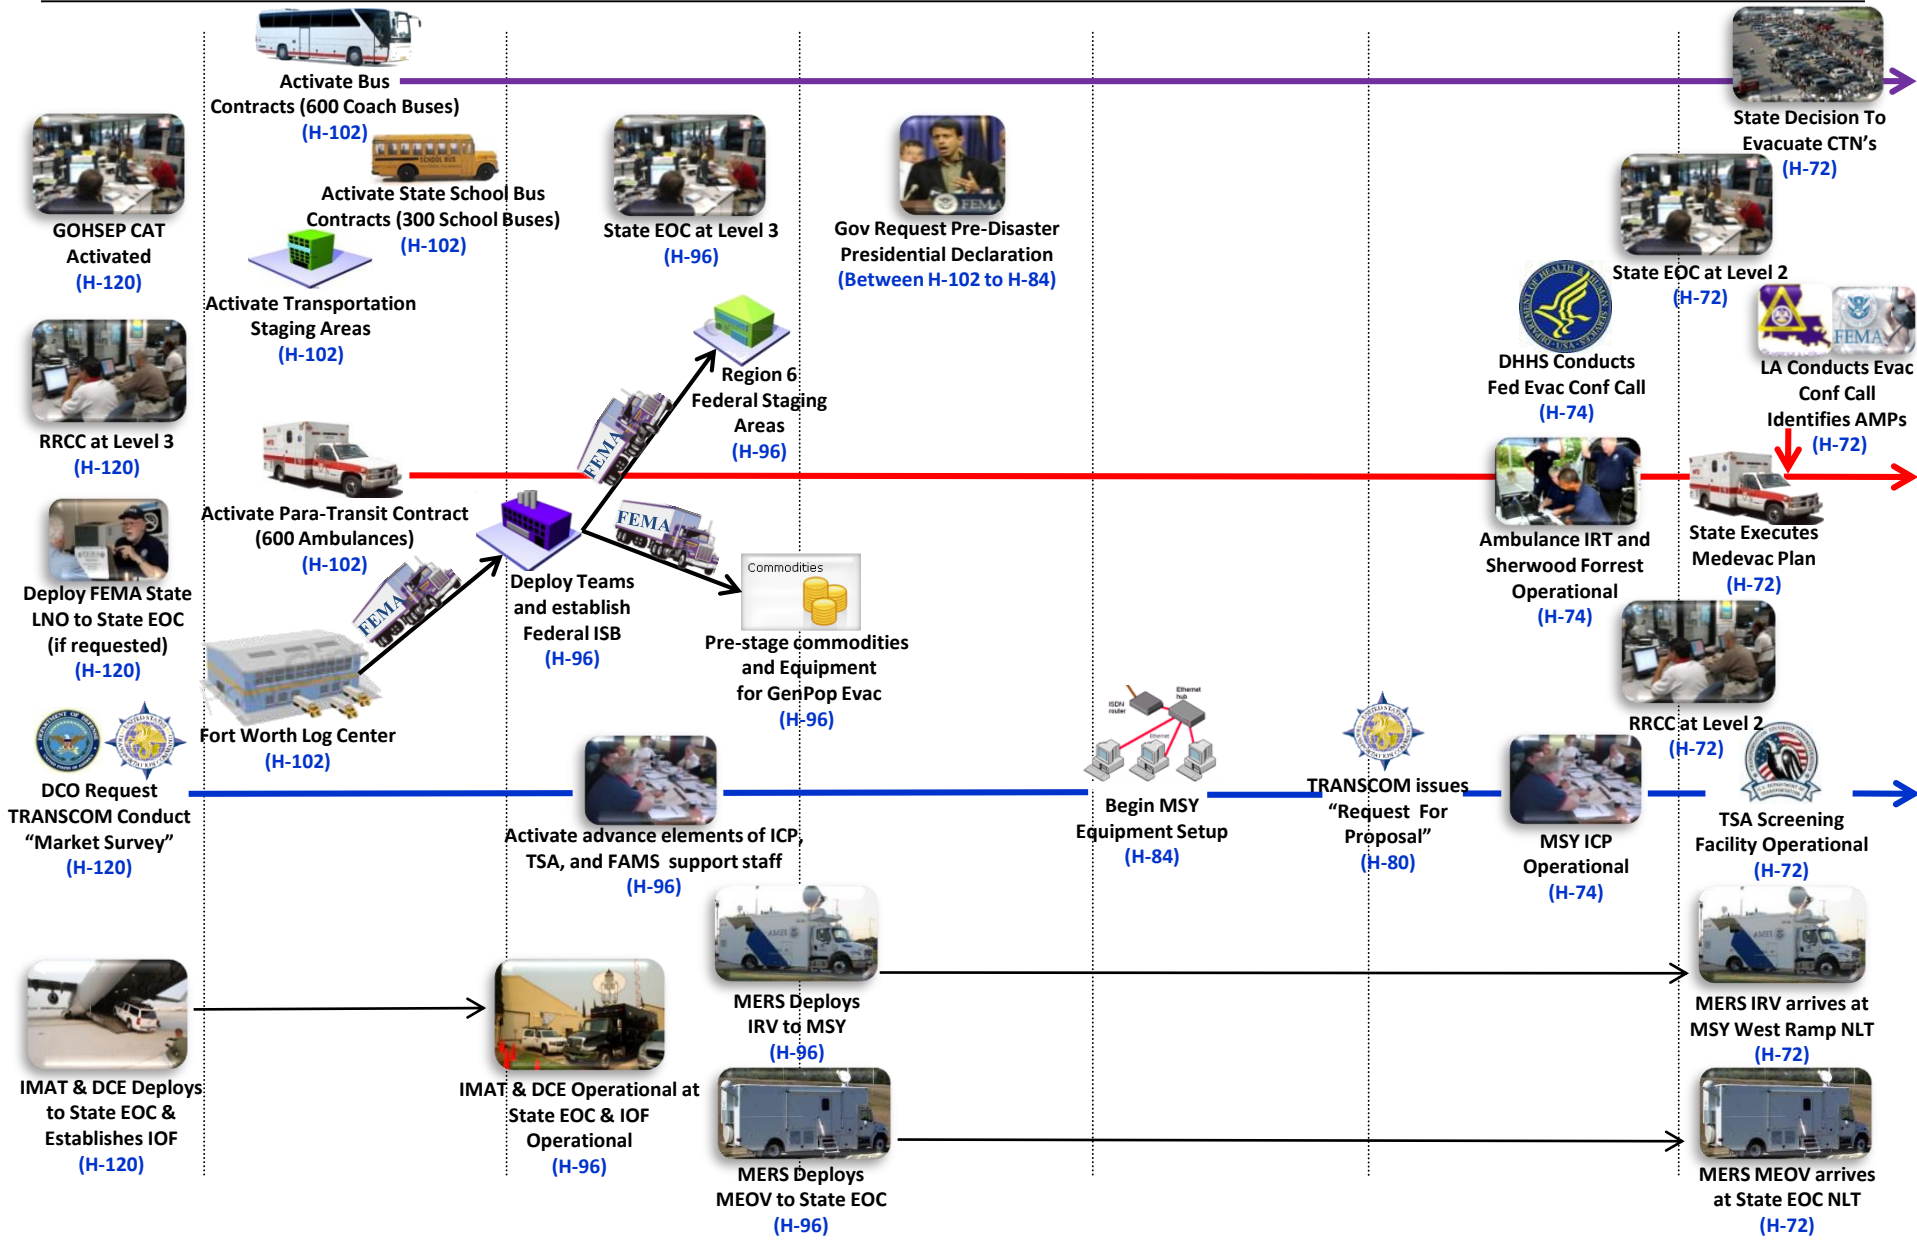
Activate Bus Contracts (600 Coach Buses) (H-102)

State Decision To Evacuate CTN's (H-72)

GOHSEP CAT Activated (H-120)

Activate State School Bus Contracts (300 School Buses) (H-102)

State EOC at Level 3 (H-96)

Gov Request Pre-Disaster Presidential Declaration (Between H-102 to H-84)

State EOC at Level 2 (H-72)

Activate Transportation Staging Areas (H-102)

DHHS Conducts Fed Evac Conf Call (H-74)

LA Conducts Evac Conf Call Identifies AMPs (H-72)

RRCC at Level 3 (H-120)

Region 6 Federal Staging Areas (H-96)

Activate Para-Transit Contract (600 Ambulances) (H-102)

Ambulance IRT and Sherwood Forrest Operational (H-74)

State Executes Medevac Plan (H-72)

Deploy FEMA State LNO to State EOC (if requested) (H-120)

Deploy Teams and establish Federal ISB (H-96)

Commodities

Pre-stage commodities and Equipment for GenPop Evac (H-96)

RRCC at Level 2 (H-72)

Fort Worth Log Center (H-102)

ISDN router

Ethernet hub

Ethernet

DCO Request TRANSCOM Conduct "Market Survey" (H-120)

Activate advance elements of ICP, TSA, and FAMS support staff (H-96)

Begin MSY Equipment Setup (H-84)

TRANSCOM issues "Request For Proposal" (H-80)

MSY ICP Operational (H-74)

TSA Screening Facility Operational (H-72)

MERS Deploys IRV to MSY (H-96)

MERS IRV arrives at MSY West Ramp NLT (H-72)

IMAT & DCE Deploys to State EOC & Establishes IOF (H-120)

IMAT & DCE Operational at State EOC & IOF Operational (H-96)

MERS Deploys MEOV to State EOC (H-96)

MERS MEOV arrives at State EOC NLT (H-72)